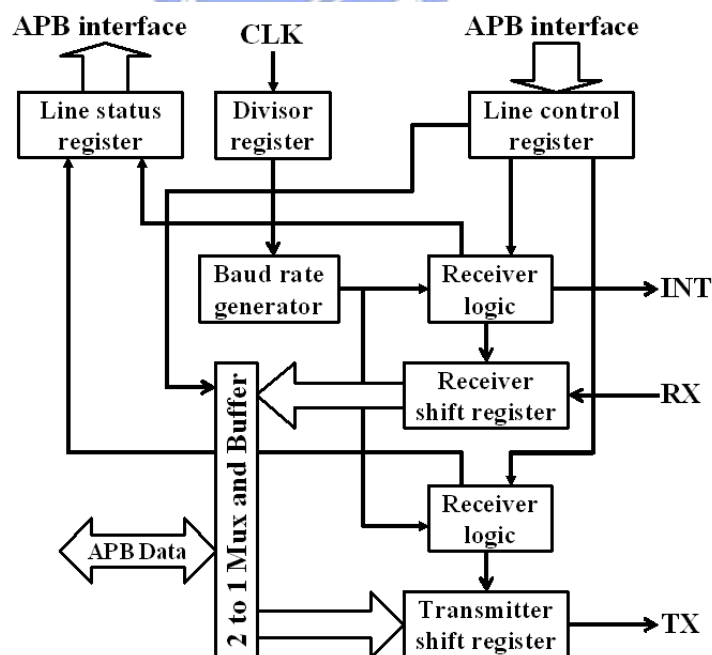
APB interface

CLK

APB interface

Line status register

Divisor register

Line control register

Baud rate generator

Receiver logic

INT

2 to 1 Mux and Buffer

Receiver shift register

RX

Receiver logic

APB Data

Transmitter shift register

TX